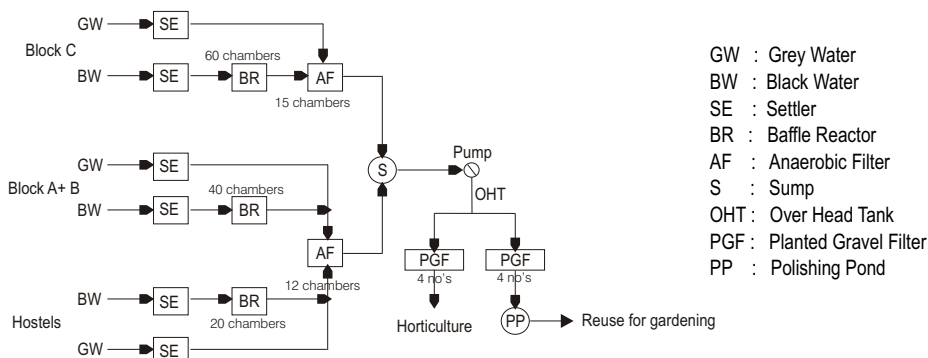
GW SE
Block C
BW SE 60 chambers BR AF
15 chambers

GW SE
Block A+ B
BW SE 40 chambers BR

AF
12 chambers

BW SE BR
Hostels
20 chambers
GW SE

S
Pump
OHT

PGF
4 no's
PGF
4 no's

Horticulture
PP
Reuse for gardening

GW : Grey Water
BW : Black Water
SE : Settler
BR : Baffle Reactor
AF : Anaerobic Filter
S : Sump
OHT : Over Head Tank
PGF : Planted Gravel Filter
PP : Polishing Pond